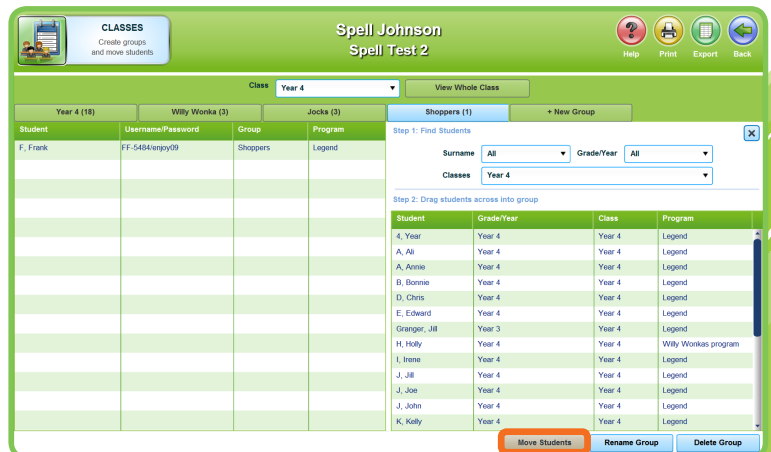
CLASSES
Create groups and move students

Spell Johnson
Spell Test 2

Help Print Export Back

Class Year 4 View Whole Class

Year 4 (18) | Willy Wonka (3) | Jocks (3) | Shoppers (1) | + New Group

| Student | Username/Password | Group | Program |
|---|---|---|---|
| F, Frank | FF-5484/enjoy09 | Shoppers | Legend |

Step 1: Find Students

Surname All Grade/Year All

Classes Year 4

Step 2: Drag students across into group

| Student | Grade/Year | Class | Program |
|---|---|---|---|
| 4, Year | Year 4 | Year 4 | Legend |
| A, Ali | Year 4 | Year 4 | Legend |
| A, Annie | Year 4 | Year 4 | Legend |
| B, Bonnie | Year 4 | Year 4 | Legend |
| D, Chris | Year 4 | Year 4 | Legend |
| E, Edward | Year 4 | Year 4 | Legend |
| Granger, Jill | Year 3 | Year 4 | Legend |
| H, Holly | Year 4 | Year 4 | Willy Wonkas program |
| I, Irene | Year 4 | Year 4 | Legend |
| J, Jill | Year 4 | Year 4 | Legend |
| J, Joe | Year 4 | Year 4 | Legend |
| J, John | Year 4 | Year 4 | Legend |
| K, Kelly | Year 4 | Year 4 | Legend |

Move Students Rename Group Delete Group